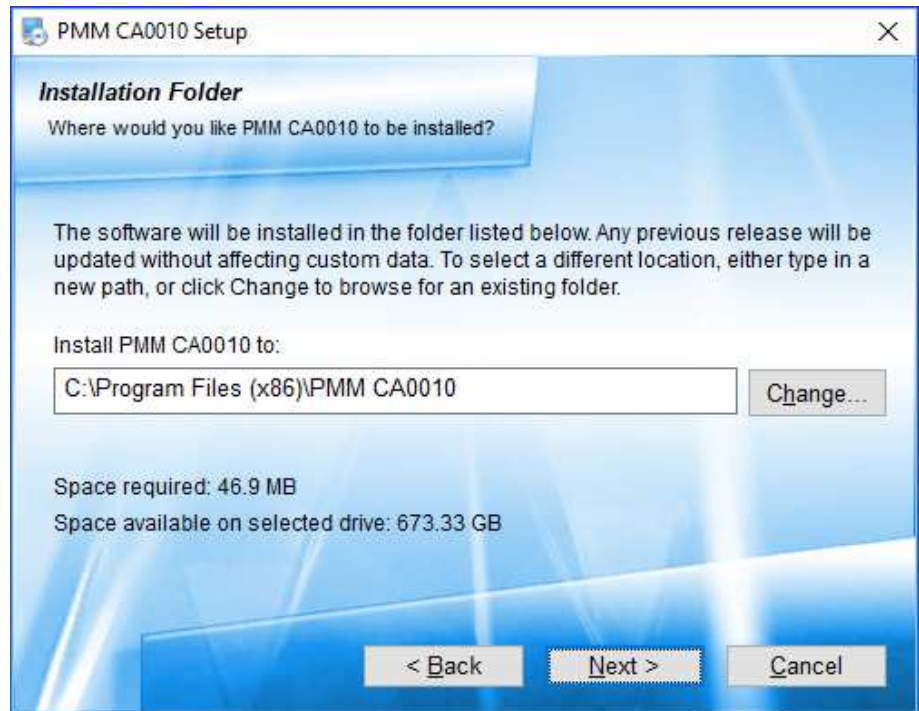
PMM CA0010 Setup

Installation Folder
Where would you like PMM CA0010 to be installed?

The software will be installed in the folder listed below. Any previous release will be updated without affecting custom data. To select a different location, either type in a new path, or click Change to browse for an existing folder.

Install PMM CA0010 to:

C:\Program Files (x86)\PMM CA0010

Change...

Space required: 46.9 MB

Space available on selected drive: 673.33 GB

< Back

Next >

Cancel